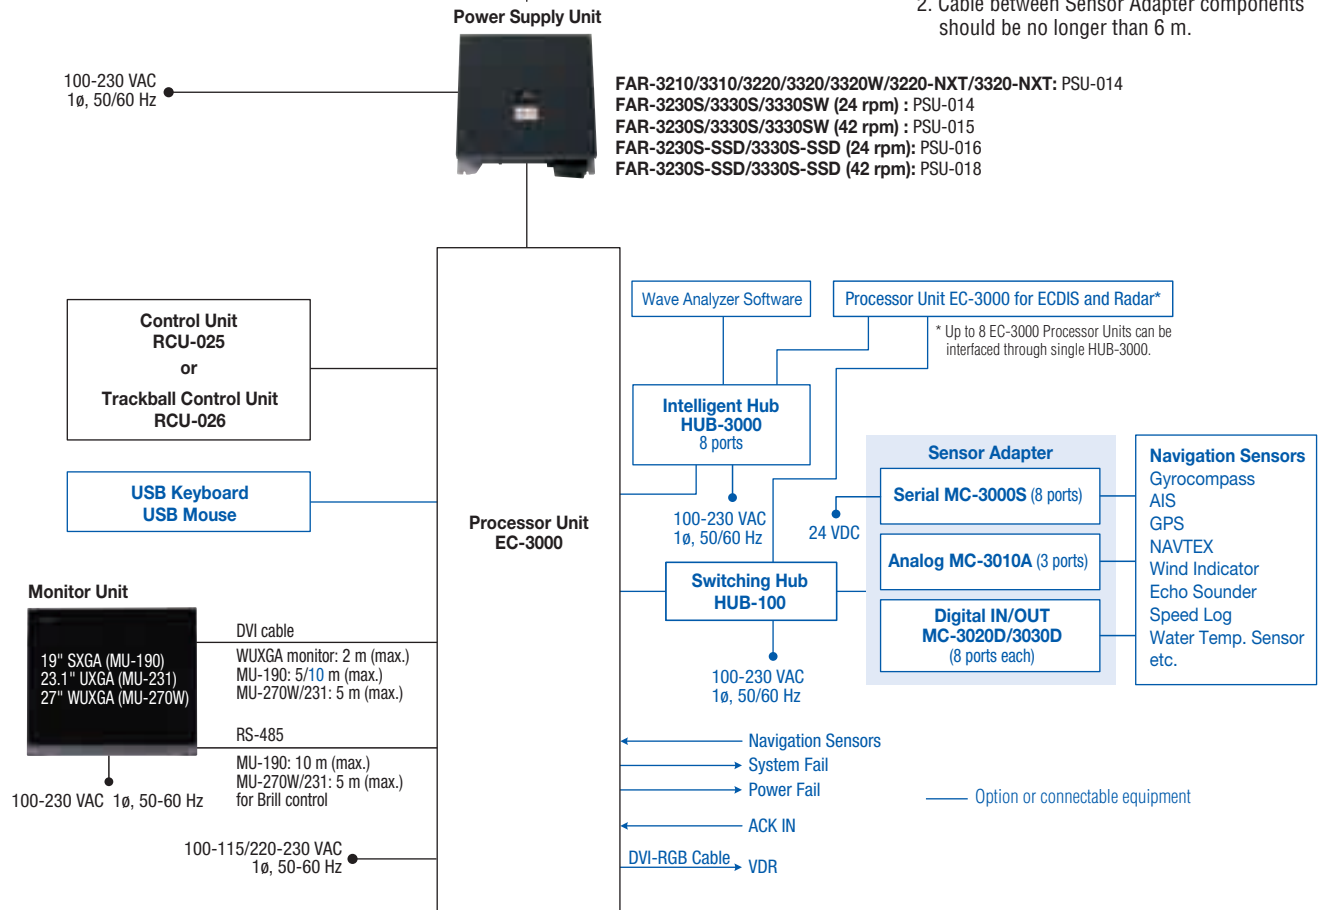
Power Supply Unit

2. Cable between Sensor Adapter components should be no longer than 6 m.

100-230 VAC 1ø, 50/60 Hz

**FAR-3210/3310/3220/3320/3320W/3220-NXT/3320-NXT:** PSU-014
**FAR-3230S/3330S/3330SW (24 rpm) :** PSU-014
**FAR-3230S/3330S/3330SW (42 rpm) :** PSU-015
**FAR-3230S-SSD/3330S-SSD (24 rpm):** PSU-016
**FAR-3230S-SSD/3330S-SSD (42 rpm):** PSU-018

Control Unit
RCU-025
or
Trackball Control Unit
RCU-026

USB Keyboard
USB Mouse

Wave Analyzer Software

Processor Unit EC-3000 for ECDIS and Radar*

* Up to 8 EC-3000 Processor Units can be interfaced through single HUB-3000.

Intelligent Hub
HUB-3000
8 ports

100-230 VAC
1ø, 50/60 Hz

Processor Unit
EC-3000

Sensor Adapter

24 VDC

Serial MC-3000S (8 ports)

Analog MC-3010A (3 ports)

Digital IN/OUT
MC-3020D/3030D
(8 ports each)

Navigation Sensors
Gyrocompass
AIS
GPS
NAVTEX
Wind Indicator
Echo Sounder
Speed Log
Water Temp. Sensor
etc.

Switching Hub
HUB-100

100-230 VAC
1ø, 50/60 Hz

Monitor Unit

19" SXGA (MU-190)
23.1" UXGA (MU-231)
27" WUXGA (MU-270W)

DVI cable
WUXGA monitor: 2 m (max.)
MU-190: 5/10 m (max.)
MU-270W/231: 5 m (max.)

RS-485
MU-190: 10 m (max.)
MU-270W/231: 5 m (max.)
for Brill control

100-230 VAC 1ø, 50-60 Hz

100-115/220-230 VAC
1ø, 50-60 Hz

Navigation Sensors
System Fail
Power Fail
ACK IN
DVI-RGB Cable
VDR

Option or connectable equipment